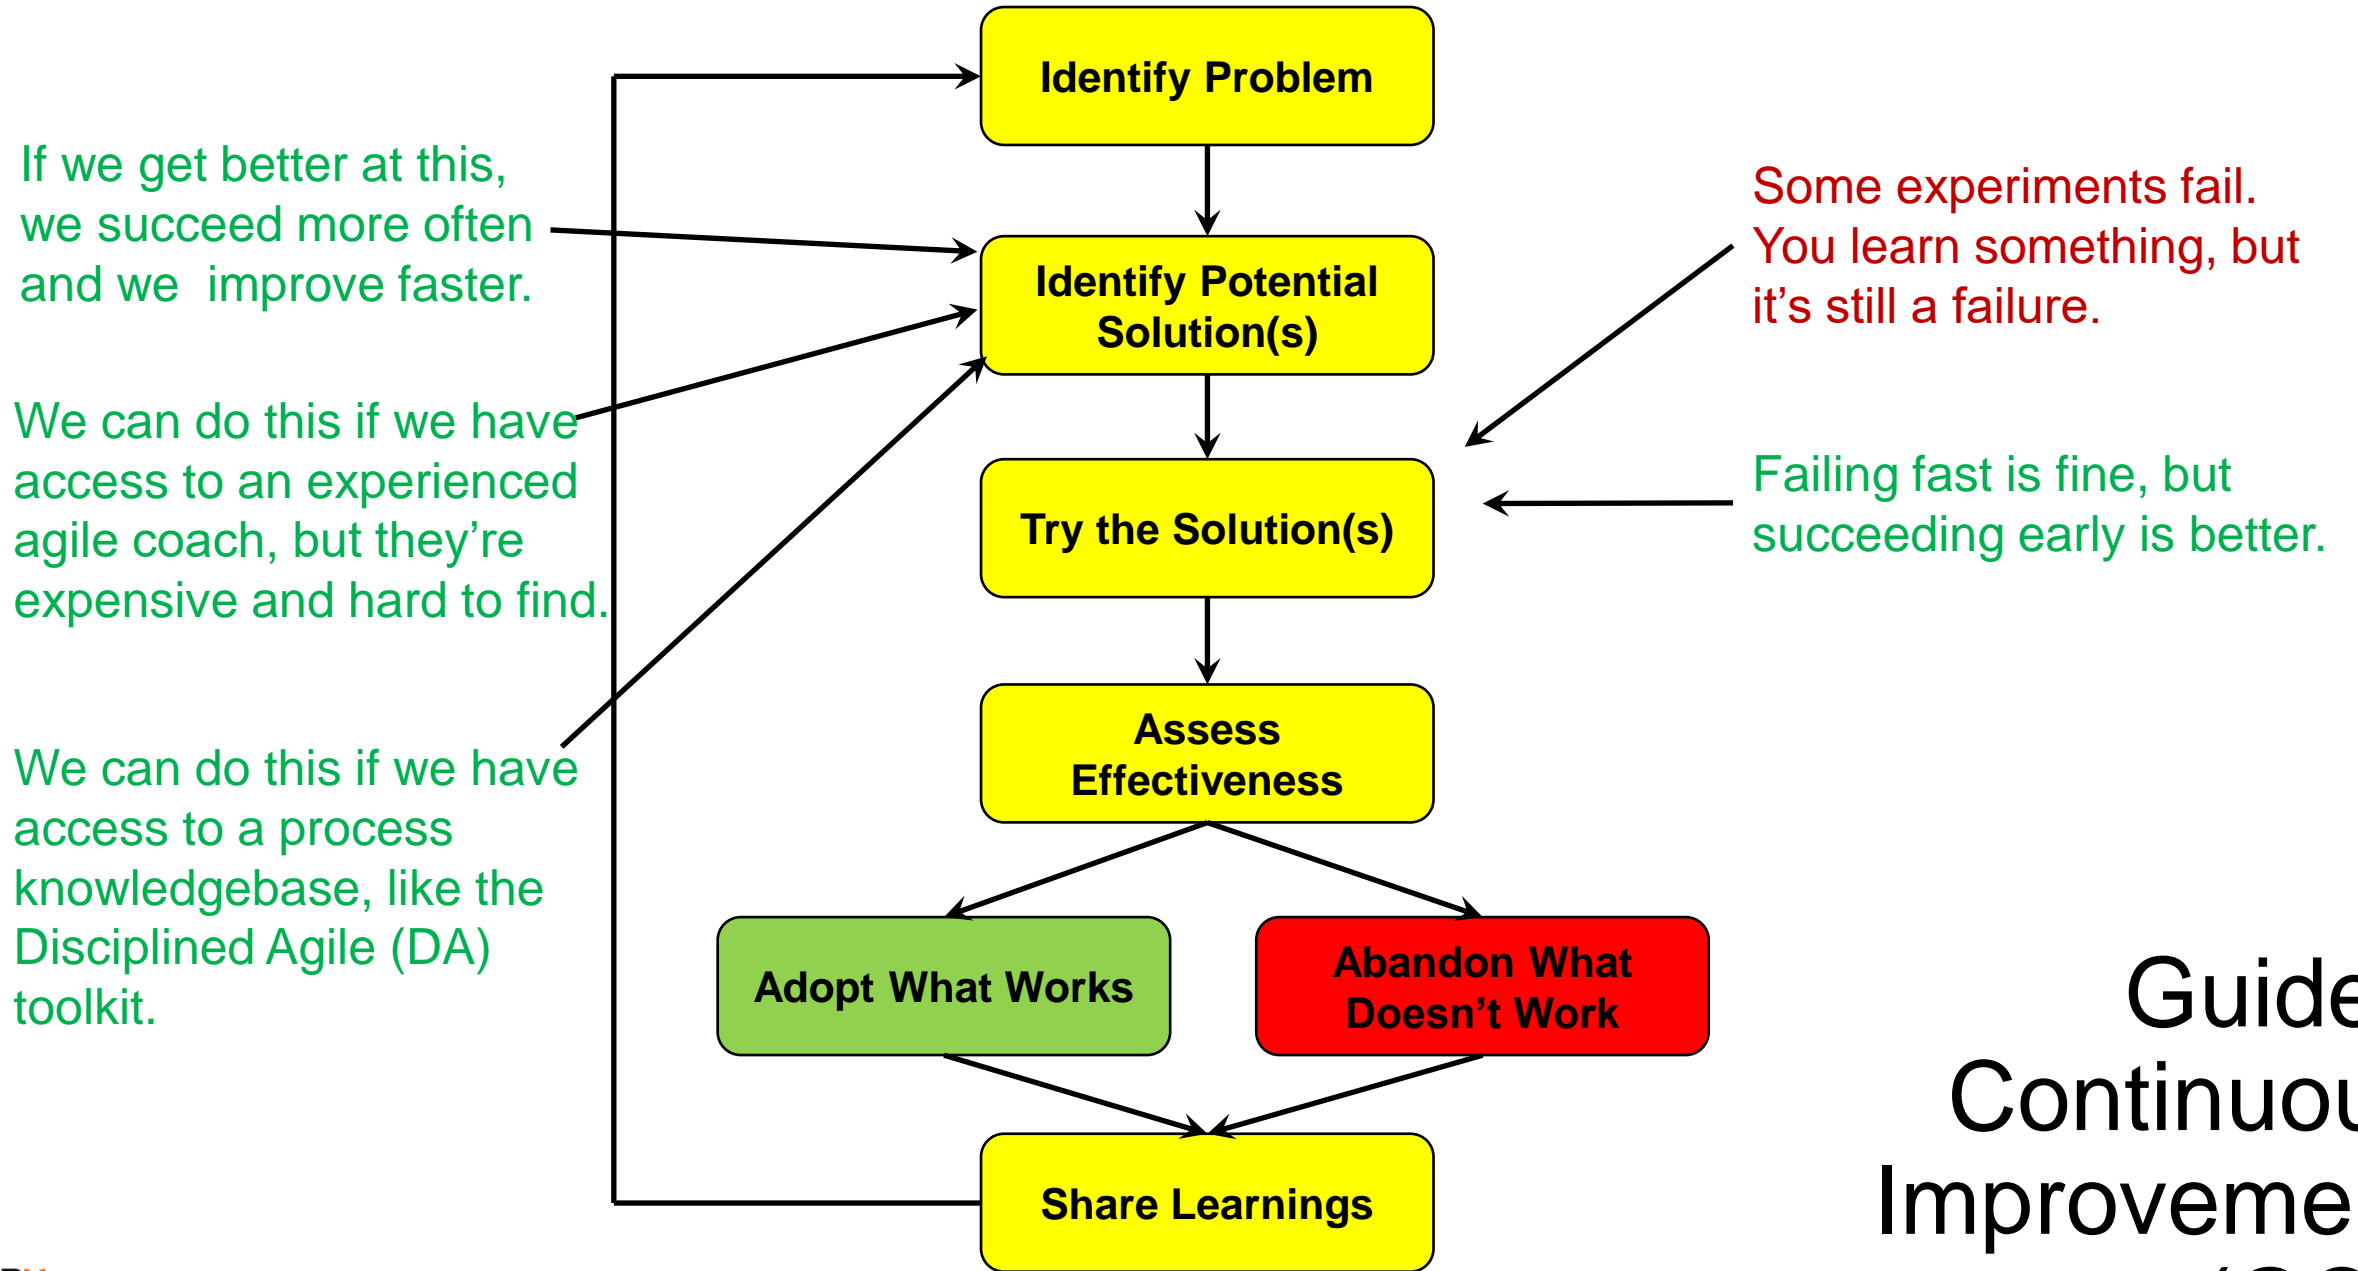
Identify Problem

If we get better at this, we succeed more often and we improve faster.

Identify Potential Solution(s)

Some experiments fail. You learn something, but it's still a failure.

We can do this if we have access to an experienced agile coach, but they're expensive and hard to find.

Try the Solution(s)

Failing fast is fine, but succeeding early is better.

Assess Effectiveness

We can do this if we have access to a process knowledgebase, like the Disciplined Agile (DA) toolkit.

Adopt What Works

Abandon What Doesn't Work

Share Learnings

Guide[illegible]
Continuo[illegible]
Improveme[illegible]
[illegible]